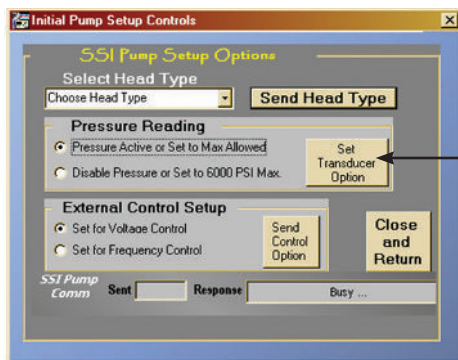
Initial Pump Setup Controls

SSI Pump Setup Options

Select Head Type

Choose Head Type

Send Head Type

Pressure Reading

Pressure Active or Set to Max Allowed

Disable Pressure or Set to 6000 PSI Max.

Set Transducer Option

External Control Setup

Set for Voltage Control

Set for Frequency Control

Send Control Option

Close and Return

SSI Pump Comm

Sent

Response

Busy ...